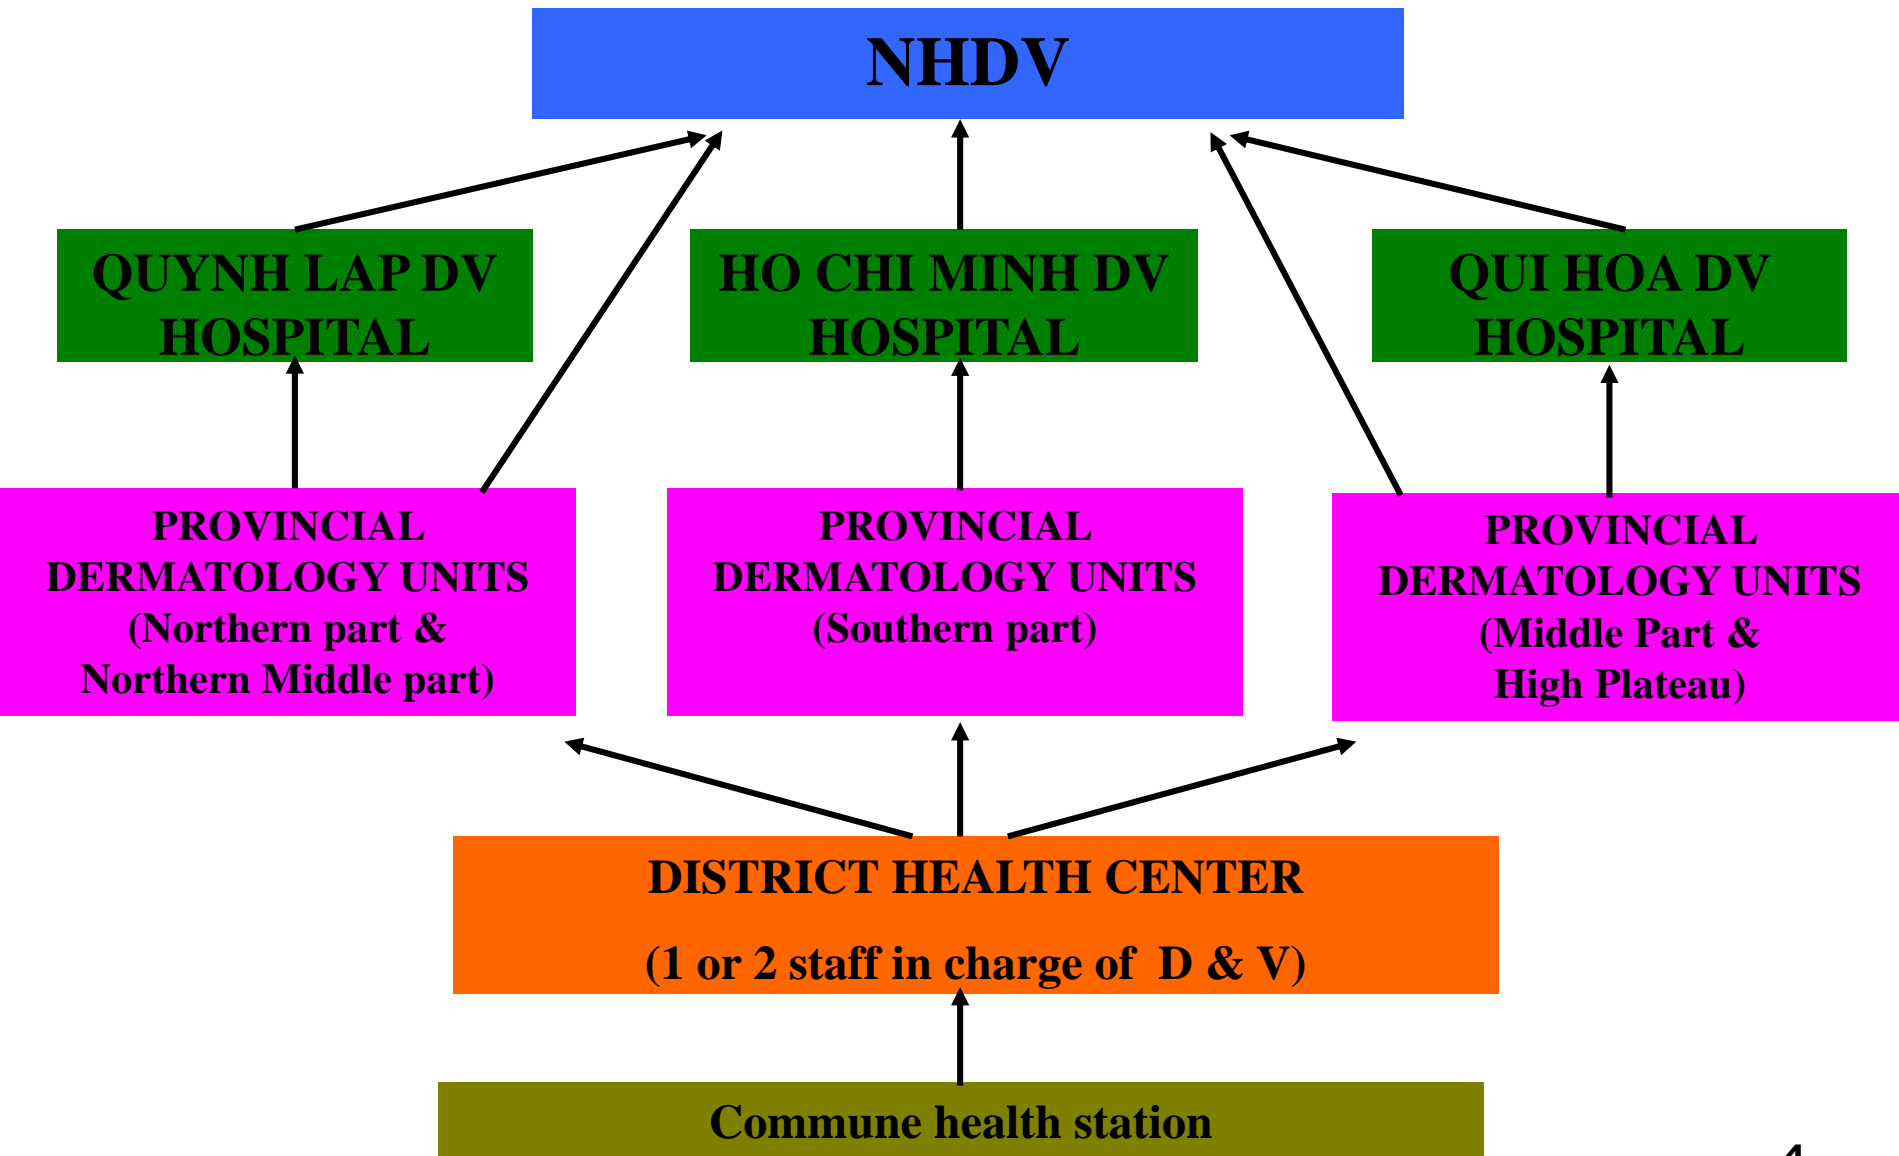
NHDV

QUYNH LAP DV HOSPITAL

HO CHI MINH DV HOSPITAL

QUI HOA DV HOSPITAL

PROVINCIAL DERMATOLOGY UNITS (Northern part & Northern Middle part)

PROVINCIAL DERMATOLOGY UNITS (Southern part)

PROVINCIAL DERMATOLOGY UNITS (Middle Part & High Plateau)

DISTRICT HEALTH CENTER

(1 or 2 staff in charge of D & V)

Commune health station

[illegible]